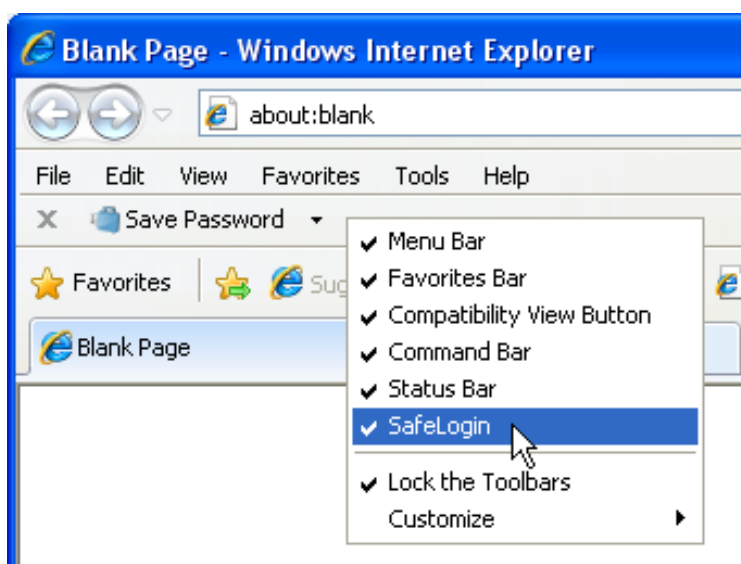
Blank Page - Windows Internet Explorer

about:blank

File Edit View Favorites Tools Help

Save Password

Favorites Sug

Blank Page

✔ Menu Bar
✔ Favorites Bar
✔ Compatibility View Button
✔ Command Bar
✔ Status Bar
✔ SafeLogin
✔ Lock the Toolbars
Customize